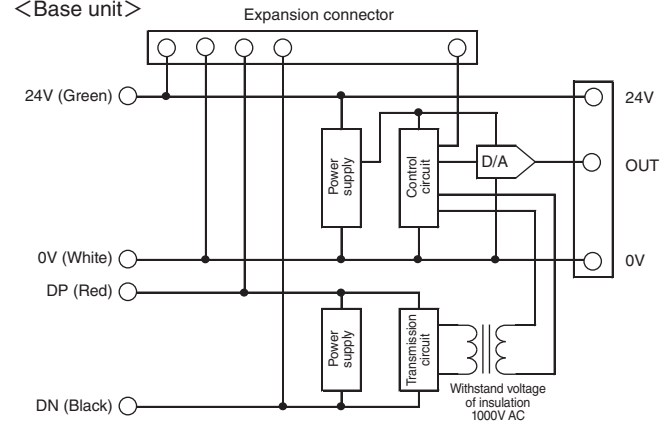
<Base unit>

Expansion connector

24V (Green)

0V (White)

DP (Red)

DN (Black)

Power supply

Control circuit

D/A

Power supply

Transmission circuit

Withstand voltage of insulation 1000V AC

24V

OUT

0V